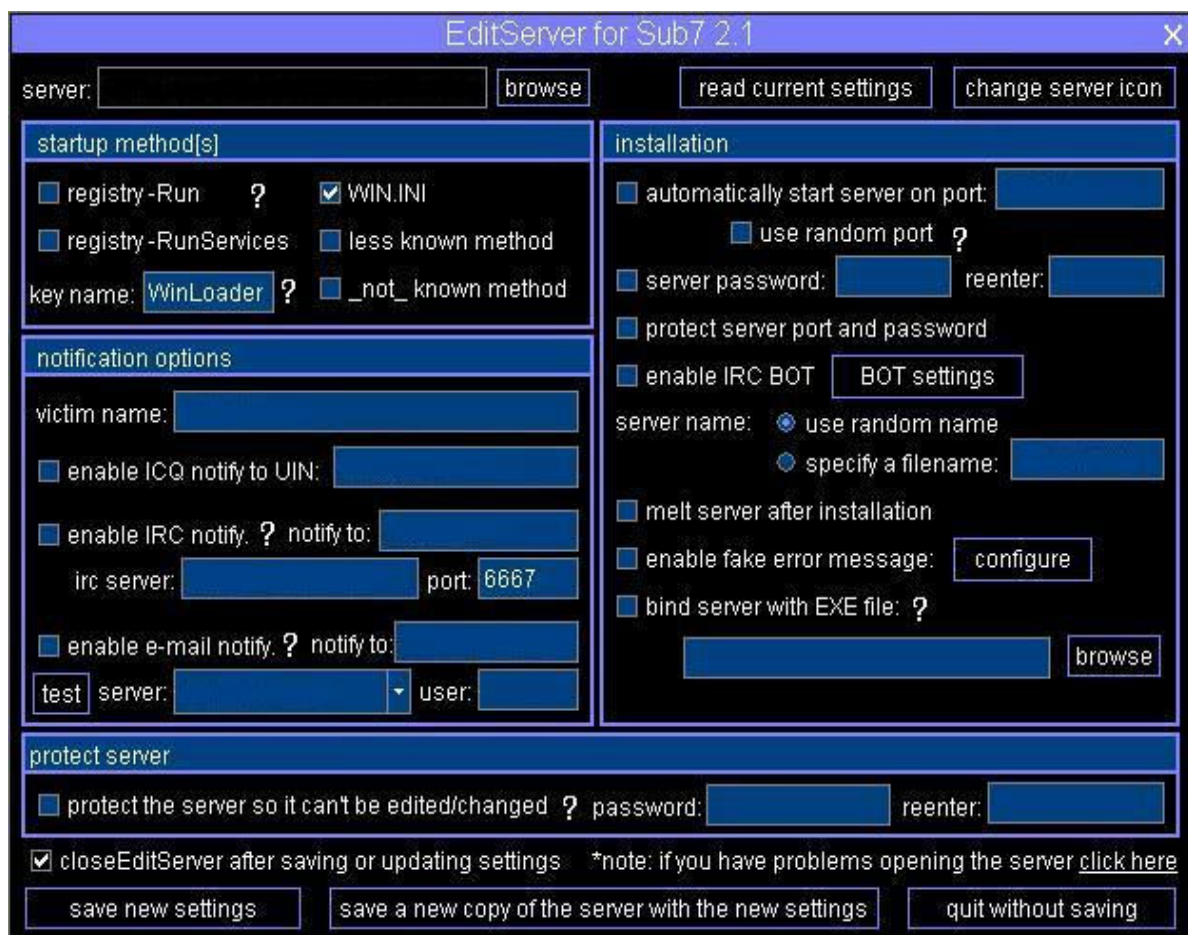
EditServer for Sub7 2.1

server: browse read current settings change server icon

startup method[s]

registry -Run ? WIN.INI

registry -RunServices less known method

key name: WinLoader ? _not_ known method

notification options

victim name:

enable ICQ notify to UIN:

enable IRC notify. ? notify to:

irc server: port: 6667

enable e-mail notify. ? notify to:

test server: user:

installation

automatically start server on port:

use random port ?

server password: reenter:

protect server port and password

enable IRC BOT BOT settings

server name: use random name

specify a filename:

melt server after installation

enable fake error message: configure

bind server with EXE file: ?

browse

protect server

protect the server so it can't be edited/changed ? password: reenter:

closeEditServer after saving or updating settings *note: if you have problems opening the server click here

save new settings save a new copy of the server with the new settings quit without saving